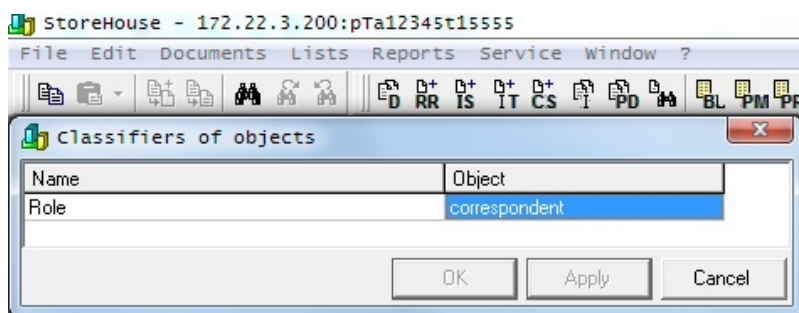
StoreHouse - 172.22.3.200:pTa12345t15555

File Edit Documents Lists Reports Service Window ?

D RR IS IT CS PD BL PM PR

Classifiers of objects

| Name | Object |
|---|---|
| Role | correspondent |

OK Apply Cancel